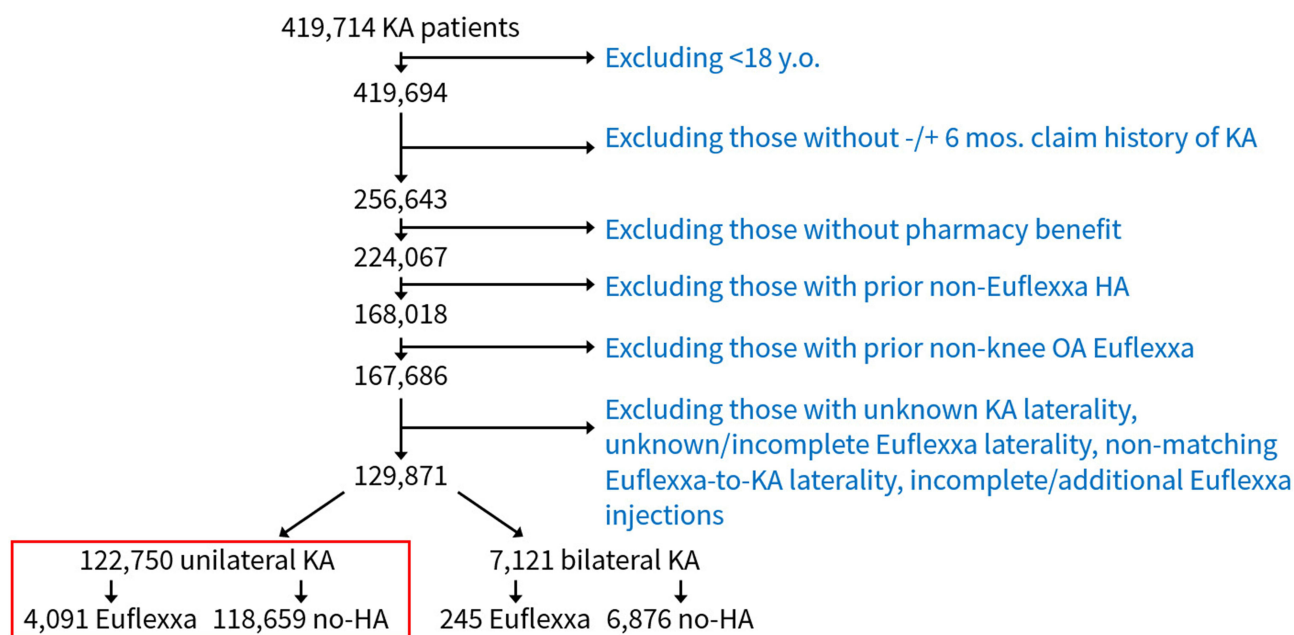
419,714 KA patients

Excluding <18 y.o.

419,694

Excluding those without -/+ 6 mos. claim history of KA

256,643

Excluding those without pharmacy benefit

224,067

Excluding those with prior non-Euflexxa HA

168,018

Excluding those with prior non-knee OA Euflexxa

167,686

Excluding those with unknown KA laterality, unknown/incomplete Euflexxa laterality, non-matching Euflexxa-to-KA laterality, incomplete/additional Euflexxa injections

129,871

122,750 unilateral KA

4,091 Euflexxa 118,659 no-HA

7,121 bilateral KA

245 Euflexxa 6,876 no-HA